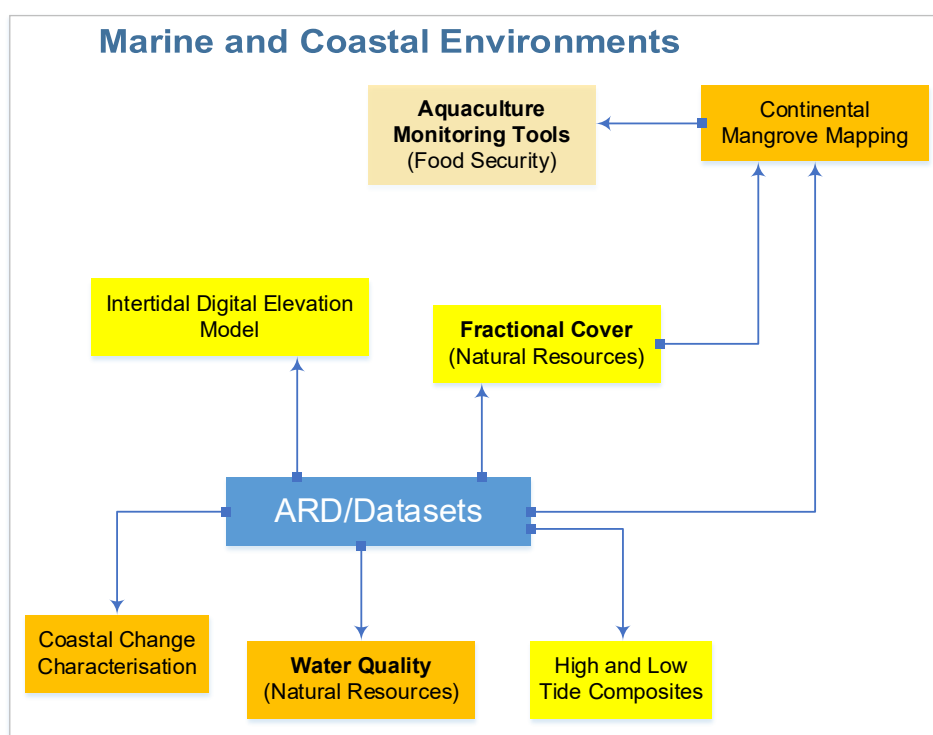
Marine and Coastal Environments

Aquaculture Monitoring Tools (Food Security)

Continental Mangrove Mapping

Intertidal Digital Elevation Model

Fractional Cover (Natural Resources)

ARD/Datasets

Coastal Change Characterisation

Water Quality (Natural Resources)

High and Low Tide Composites